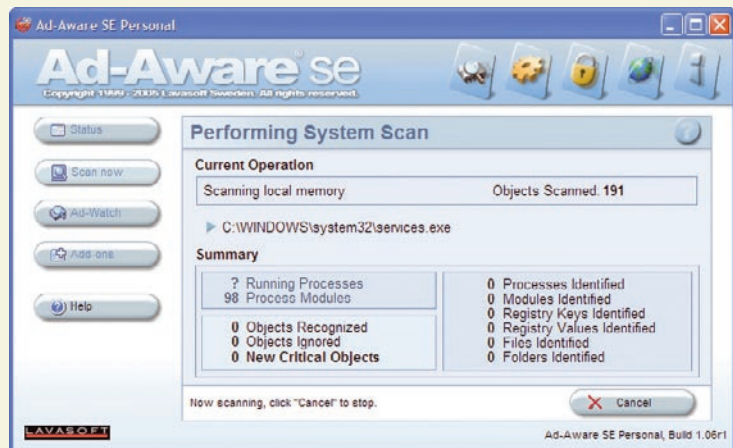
Ad-Aware SE Personal

Ad-Aware se

Copyright 1999 - 2005 Lavasoft Sweden. All rights reserved.

Status

Scan now

Ad-Watch

Add-ons

Help

Performing System Scan

Current Operation

Scanning local memory

Objects Scanned. **191**

C:\WINDOWS\system32\services.exe

Summary

? Running Processes
98 Process Modules

0 Objects Recognized
0 Objects Ignored
**0 New Critical Objects**

0 Processes Identified
0 Modules Identified
0 Registry Keys Identified
0 Registry Values Identified
0 Files Identified
0 Folders Identified

Now scanning, click "Cancel" to stop.

Cancel

LAVASOFT

Ad-Aware SE Personal, Build 1.06r1